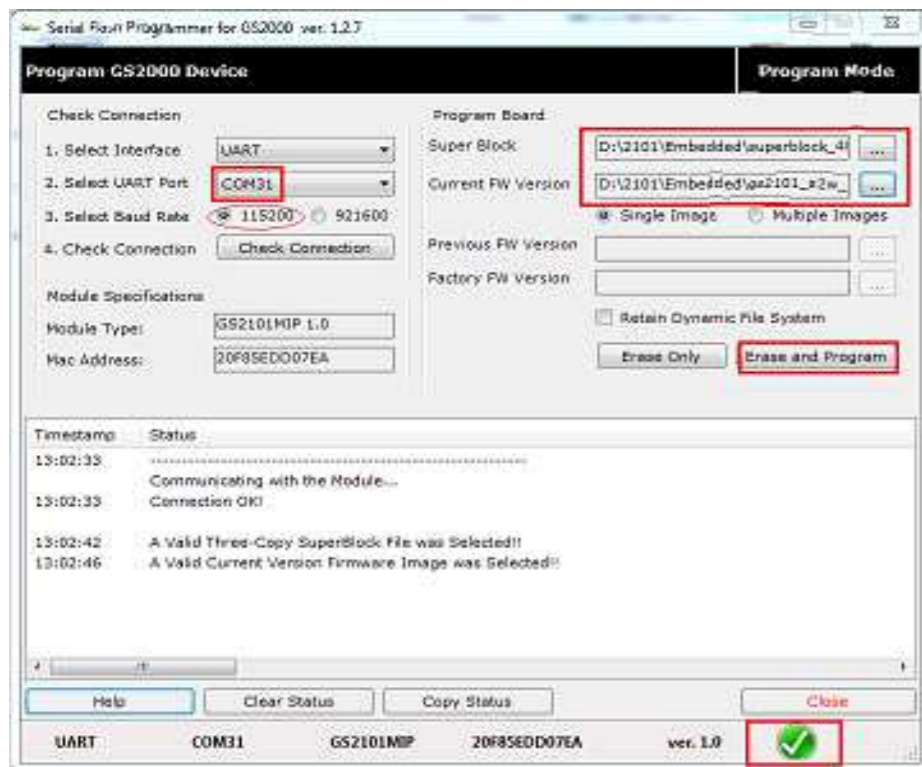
Serial Flash Programmer for GS2000 ver: 1.2.7

Program GS2000 Device

Program Mode

Check Connection

1. Select Interface UART

2. Select UART Port COM31

3. Select Baud Rate 115200 921600

4. Check Connection Check Connection

Module Specifications

Module Type: GS2101MIP 1.0

Mac Address: 20F85EDD07EA

Program Board

Super Block D:\2101\Embedded\superblock_4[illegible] ...

Current FW Version D:\2101\Embedded\gs2101_s2w_ ...

Single Image Multiple Images

Previous FW Version ...

Factory FW Version ...

Retain Dynamic File System

Erase Only Erase and Program

| Timestamp | Status |
|---|---|
| 13:02:33 | ******************************** |
| | Communicating with the Module... |
| 13:02:33 | Connection OK! |
| 13:02:42 | A Valid Three-Copy SuperBlock File was Selected!! |
| 13:02:46 | A Valid Current Version Firmware Image was Selected!! |

Help Clear Status Copy Status Close

UART COM31 GS2101MIP 20F85EDD07EA ver. 1.0